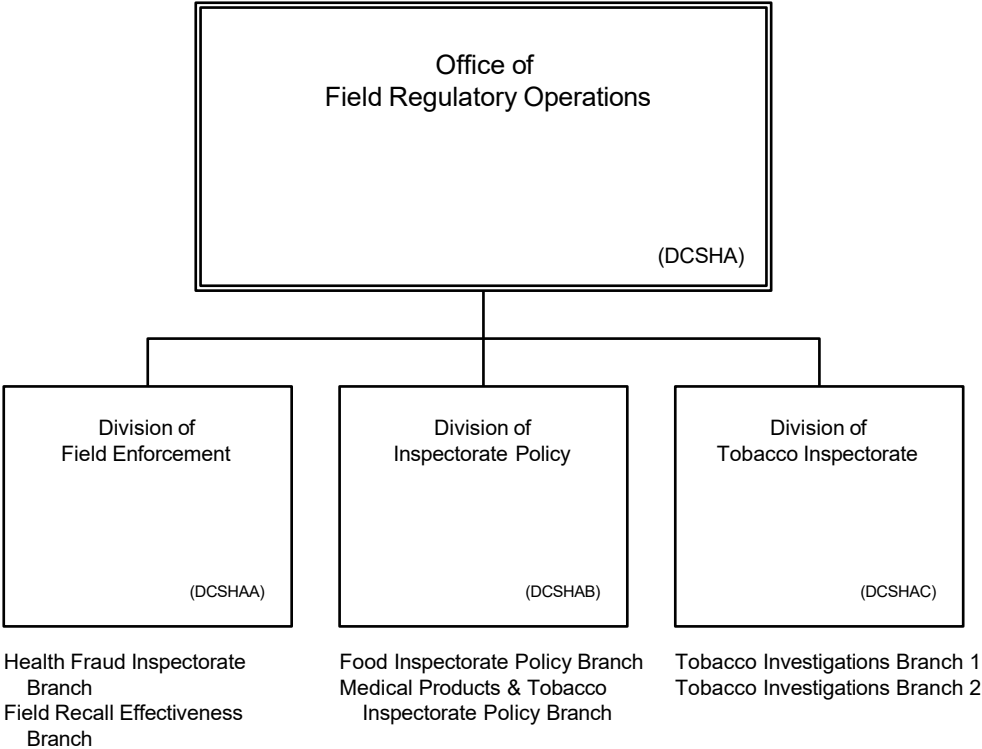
Office of
Field Regulatory Operations

(DCSHA)

Division of
Field Enforcement

(DCSHAA)

Division of
Inspectorate Policy

(DCSHAB)

Division of
Tobacco Inspectorate

(DCSHAC)

Health Fraud Inspectorate Branch
Field Recall Effectiveness Branch

Food Inspectorate Policy Branch
Medical Products & Tobacco Inspectorate Policy Branch

Tobacco Investigations Branch 1
Tobacco Investigations Branch 2